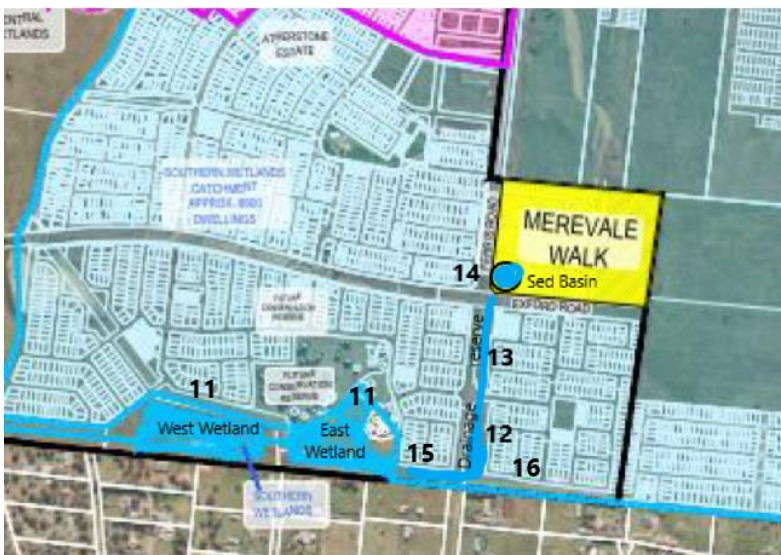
CENTRAL WETLANDS

ATHERSTONE ESTATE

SOUTHERN WETLANDS CATCHMENT APPROX. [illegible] DWELLINGS

MEREVALE WALK

14

Sed Basin

EXFORD ROAD

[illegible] CONSERVATION RESERVE

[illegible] CONSERVATION RESERVE

13

Drainage reserve

11

11

West Wetland

East Wetland

12

15

16

SOUTHERN WETLANDS